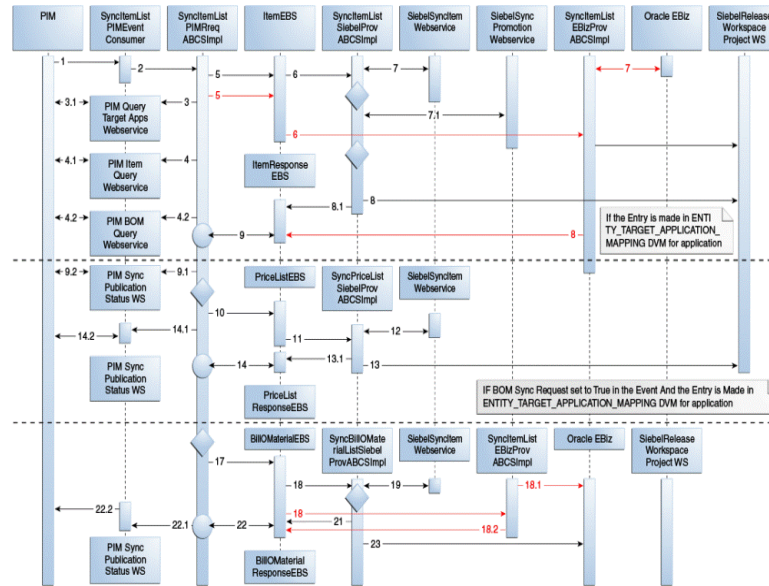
PIM

SyncItemList PIMEvent Consumer

SyncItemList PIMReq ABCSImpl

ItemEBS

SyncItemList SiebelProv ABCSImpl

SiebelSyncItem Webservice

SiebelSync Promotion Webservice

SyncItemList EBizProv ABCSImpl

Oracle EBiz

SiebelRelease Workspace Project WS

1
2
5
6
7
7
5
3.1
3
PIM Query Target Apps Webservice
7.1
6
4.1
4
PIM Item Query Webservice
ItemResponse EBS
8
8.1
4.2
4.2
PIM BOM Query Webservice
9
8
If the Entry is made in ENTITY_TARGET_APPLICATION_MAPPING DVM for application

9.2
9.1
PIM Sync Publication Status WS
PriceListEBS
SyncPriceList SiebelProv ABCSImpl
SiebelSyncItem Webservice
10
12
14.2
14.1
11
13.1
14
13
PIM Sync Publication Status WS
PriceList ResponseEBS
IF BOM Sync Request set to True in the Event And the Entry is Made in ENTITY_TARGET_APPLICATION_MAPPING DVM for application

BillOMaterialEBS
SyncBillOMaterialListSiebel ProvABCSImpl
SiebelSyncItem Webservice
SyncItemList EBizProv ABCSImpl
Oracle EBiz
SiebelRelease Workspace Project WS
17
18
19
18.1
22.2
18
21
22.1
22
18.2
23
PIM Sync Publication Status WS
BillOMaterial ResponseEBS